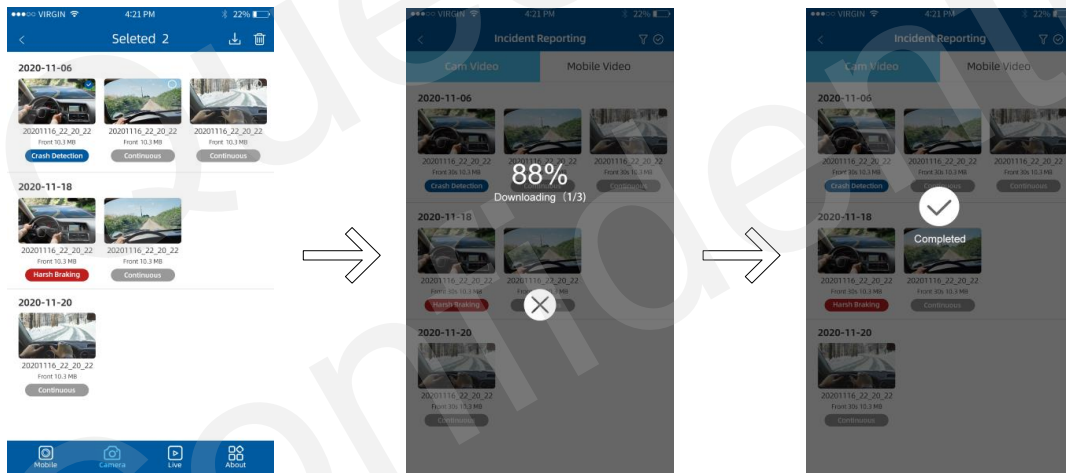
●●●○○ VIRGIN 4:21 PM 22%

Seleted 2

2020-11-06

20201116_22_20_22
Front 10.3 MB
Crash Detection

20201116_22_20_22
Front 10.3 MB
Continuous

20201116_22_20_22
Front 10.3 MB
Continuous

2020-11-18

20201116_22_20_22
Front 10.3 MB
Harsh Braking

20201116_22_20_22
Front 10.3 MB
Continuous

2020-11-20

20201116_22_20_22
Front 10.3 MB
Continuous

Mobile Camera Live About

●●●○○ VIRGIN 4:21 PM 22%

Incident Reporting

Cam Video Mobile Video

2020-11-06

20201116_22_20_22
Front 30s 10.3 MB
Crash Detection

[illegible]

Continuous

88%
Downloading (1/3)

2020-11-18

20201116_22_20_22
Front 30s 10.3 MB
Harsh Braking

2020-11-20

20201116_22_20_22
Front 30s 10.3 MB
Continuous

●●●○○ VIRGIN 4:21 PM 22%

Incident Reporting

Cam Video Mobile Video

2020-11-06

20201116_22_20_22
Front 30s 10.3 MB
Crash Detection

20201116_22_20_22
Front 30s 10.3 MB
Continuous

2020-11-18

Completed

20201116_22_20_22
Front 30s 10.3 MB
Harsh Braking

20201116_22_20_22
Front 30s 10.3 MB
Continuous

2020-11-20

20201116_22_20_22
Front 30s 10.3 MB
Continuous